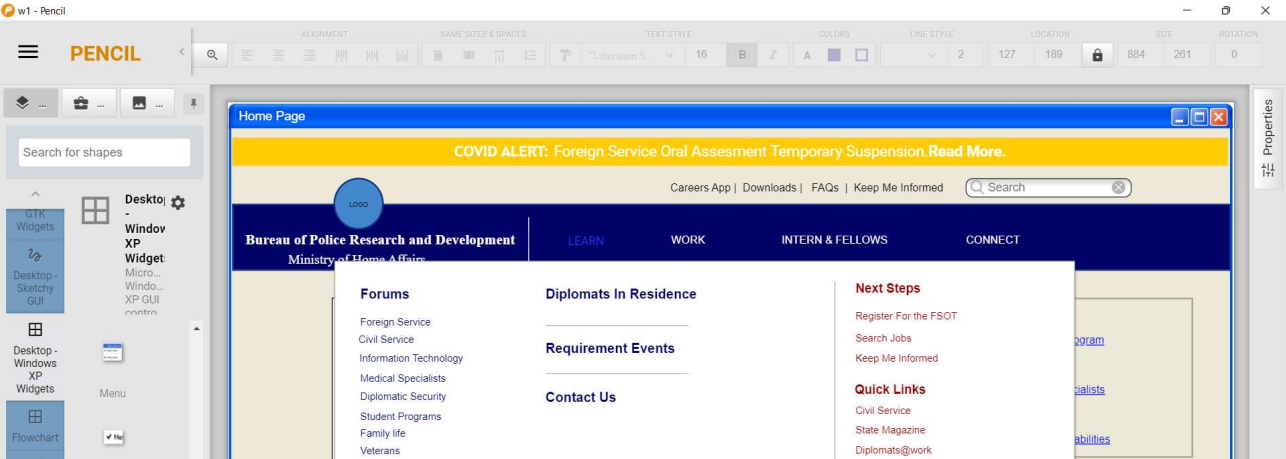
w1 - Pencil

PENCIL

ALIGNMENT SAME SIZES & SPACES TEXT STYLE COLORS LINE STYLE LOCATION SIZE ROTATION

"Liberation S... 16 B I A 2 127 189 884 261 0

Search for shapes

GTK Widgets

Desktop - Sketchy GUI

Desktop - Windows XP Widgets

Desktop - Windows XP Widgets
Micro... Windo... XP GUI contro...

Menu

Flowchart

Properties

Home Page

COVID ALERT: Foreign Service Oral Assesment Temporary Suspension.Read More.

Careers App | Downloads | FAQs | Keep Me Informed

Search

LOGO

Bureau of Police Research and Development
Ministry of Home Affairs

LEARN WORK INTERN & FELLOWS CONNECT

Forums
Foreign Service
Civil Service
Information Technology
Medical Specialists
Diplomatic Security
Student Programs
Family life
Veterans

Diplomats In Residence

Requirement Events

Contact Us

Next Steps
Register For the FSOT
Search Jobs
Keep Me Informed

Quick Links
Civil Service
State Magazine
Diplomats@work

ogram
cialists
abilities